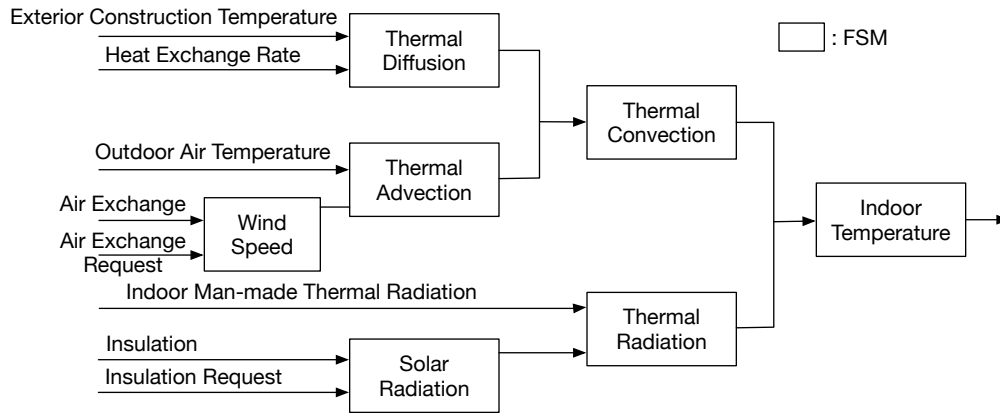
Exterior Construction Temperature

Heat Exchange Rate

Thermal Diffusion

: FSM

Thermal Convection

Outdoor Air Temperature

Thermal Advection

Air Exchange

Air Exchange Request

Wind Speed

Indoor Temperature

Indoor Man-made Thermal Radiation

Thermal Radiation

Insulation

Insulation Request

Solar Radiation